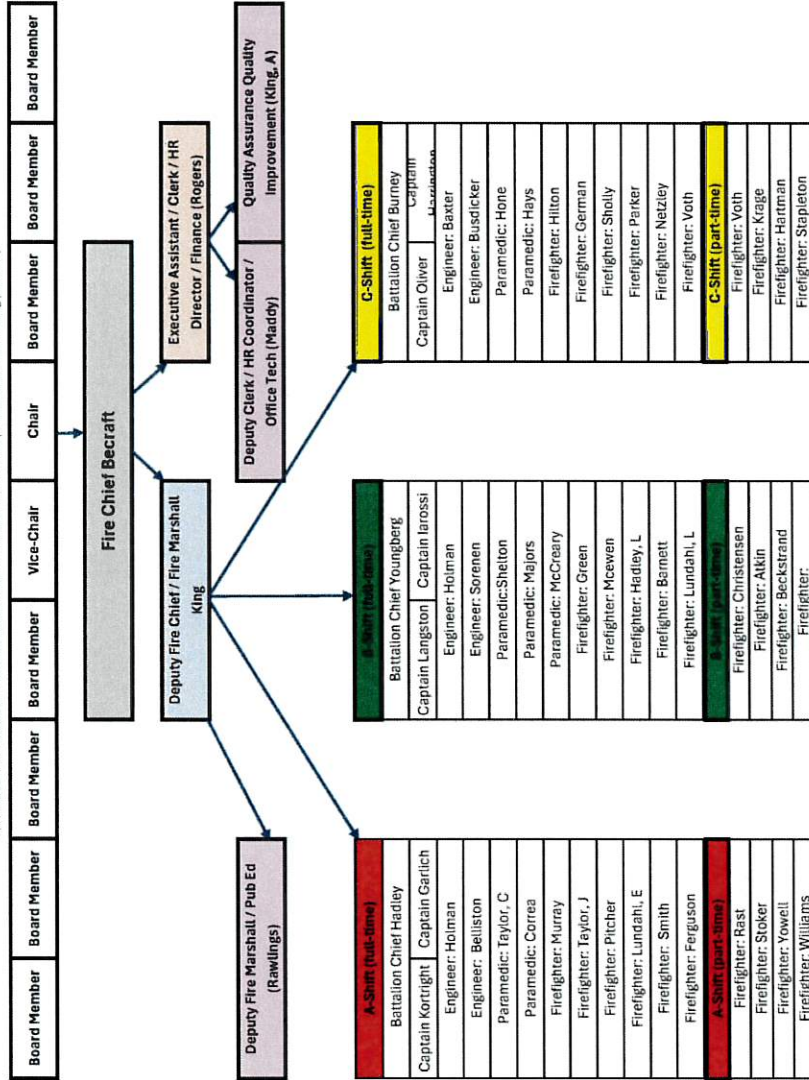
Board Member | Board Member | Board Member | Board Member | Vice-Chair | Chair | Board Member | Board Member | Board Member

Fire Chief Becraft

Executive Assistant / Clerk / HR Director / Finance (Rogers)

Deputy Clerk / HR Coordinator / Office Tech (Maddy)

Quality Assurance Quality Improvement (King, A)

Deputy Fire Chief / Fire Marshall King

Deputy Fire Marshall / Pub Ed (Rawlings)

A-Shift (full-time)
Battalion Chief Hadley
Captain Kortright | Captain Garlich
Engineer: Holman
Engineer: Belliston
Paramedic: Taylor, C
Paramedic: Correa
Firefighter: Murray
Firefighter: Taylor, J
Firefighter: Pitcher
Firefighter: Lundahl, E
Firefighter: Smith
Firefighter: Ferguson
A-Shift (part-time)
Firefighter: Rast
Firefighter: Stoker
Firefighter: Yowell
Firefighter: Williams

B-Shift (full-time)
Battalion Chief Youngberg
Captain Langston | Captain Iarossi
Engineer: Holman
Engineer: Sorenen
Paramedic:Shelton
Paramedic: Majors
Paramedic: McCreary
Firefighter: Green
Firefighter: Mcewen
Firefighter: Hadley, L
Firefighter: Barnett
Firefighter: Lundahl, L
B-Shift (part-time)
Firefighter: Christensen
Firefighter: Atkin
Firefighter: Beckstrand
Firefighter:

C-Shift (full-time)
Battalion Chief Burney
Captain Oliver | Captain Harrington
Engineer: Baxter
Engineer: Busdicker
Paramedic: Hone
Paramedic: Hays
Firefighter: Hilton
Firefighter: German
Firefighter: Sholly
Firefighter: Parker
Firefighter: Netzley
Firefighter: Voth
C-Shift (part-time)
Firefighter: Voth
Firefighter: Krage
Firefighter: Hartman
Firefighter: Stapleton